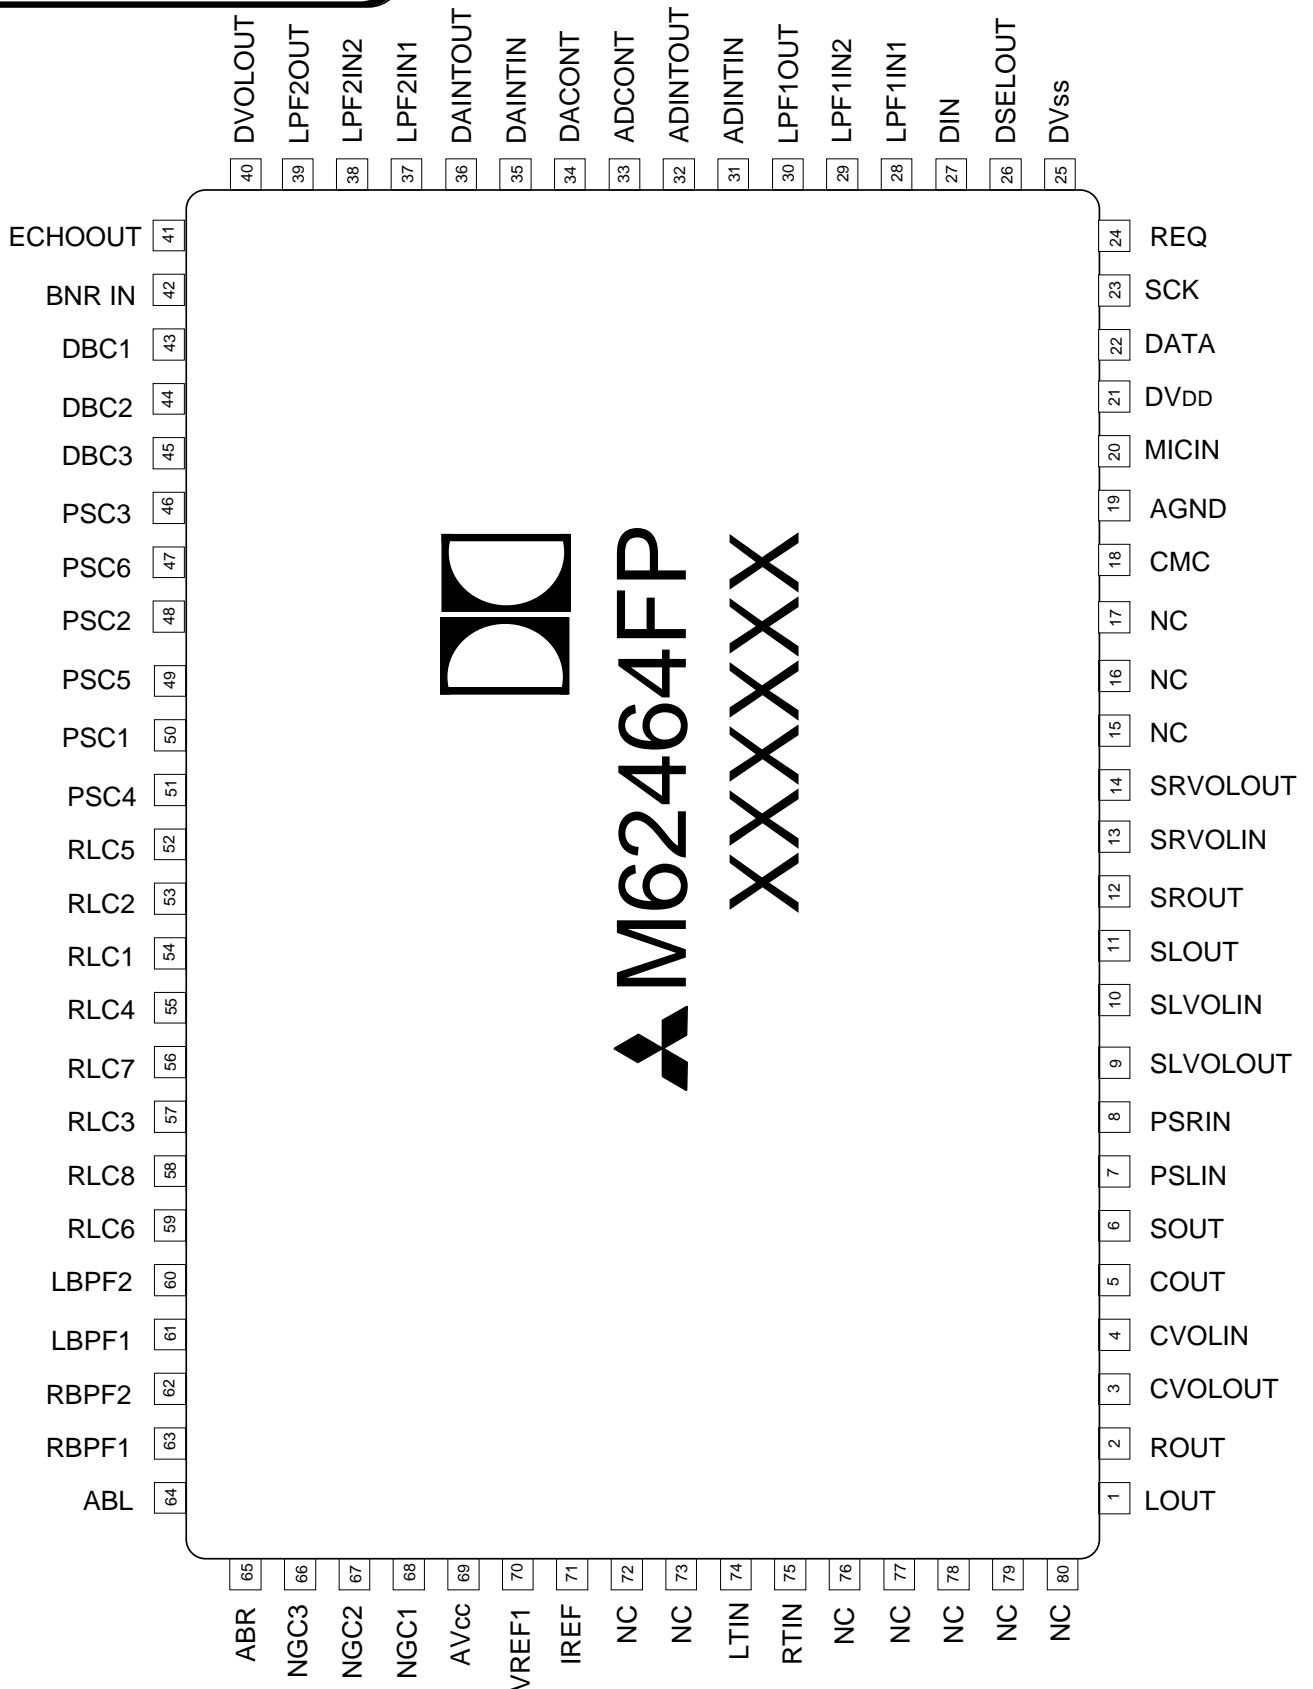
DVOLOUT 40
LPF2OUT 39
LPF2IN2 38
LPF2IN1 37
DAINTOUT 36
DAINTIN 35
DACONT 34
ADCONT 33
ADINTOUT 32
ADINTIN 31
LPF1OUT 30
LPF1IN2 29
LPF1IN1 28
DIN 27
DSELOUT 26
DVss 25

ECHOOUT 41
BNR IN 42
DBC1 43
DBC2 44
DBC3 45
PSC3 46
PSC6 47
PSC2 48
PSC5 49
PSC1 50
PSC4 51
RLC5 52
RLC2 53
RLC1 54
RLC4 55
RLC7 56
RLC3 57
RLC8 58
RLC6 59
LBPF2 60
LBPF1 61
RBPF2 62
RBPF1 63
ABL 64

M62464FP
XXXXXX

24 REQ
23 SCK
22 DATA
21 DVDD
20 MICIN
19 AGND
18 CMC
17 NC
16 NC
15 NC
14 SRVOLOUT
13 SRVOLIN
12 SROUT
11 SLOUT
10 SLVOLIN
9 SLVOLOUT
8 PSRIN
7 PSLIN
6 SOUT
5 COUT
4 CVOLIN
3 CVOLOUT
2 ROUT
1 LOUT

65 ABR
66 NGC3
67 NGC2
68 NGC1
69 AVcc
70 VREF1
71 IREF
72 NC
73 NC
74 LTIN
75 RTIN
76 NC
77 NC
78 NC
79 NC
80 NC